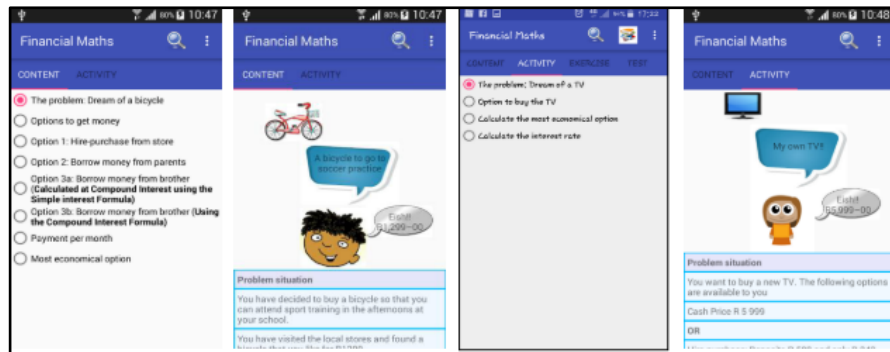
80% 10:47

Financial Maths

CONTENT ACTIVITY

The problem: Dream of a bicycle

Options to get money

Option 1: Hire-purchase from store

Option 2: Borrow money from parents

Option 3a: Borrow money from brother (Calculated at Compound Interest using the Simple interest Formula)

Option 3b: Borrow money from brother (Using the Compound Interest Formula)

Payment per month

Most economical option

80% 10:47

Financial Maths

CONTENT ACTIVITY

A bicycle to go to soccer practice

Eish! R1 299−00

Problem situation

You have decided to buy a bicycle so that you can attend sport training in the afternoons at your school.

You have visited the local stores and found a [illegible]

17:24

Financial Maths

CONTENT ACTIVITY EXERCISE TEST

The problem: Dream of a TV

Option to buy the TV

Calculate the most economical option

Calculate the interest rate

80% 10:48

Financial Maths

CONTENT ACTIVITY

My own TV!!

Eish! R5 999−00

Problem situation

You want to buy a new TV. The following options are available to you

Cash Price R 5 999

OR

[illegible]